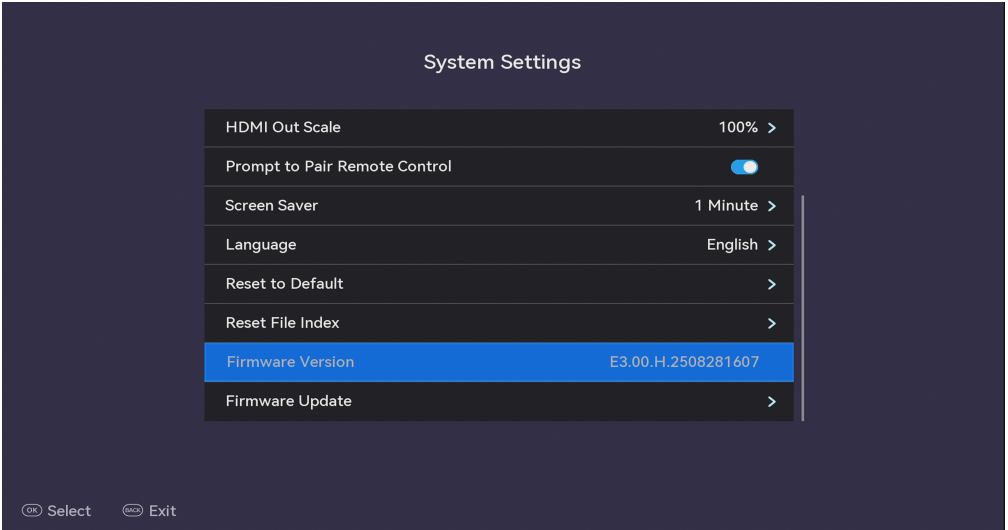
System Settings

HDMI Out Scale 100% >

Prompt to Pair Remote Control

Screen Saver 1 Minute >

Language English >

Reset to Default >

Reset File Index >

Firmware Version E3.00.H.2508281607

Firmware Update >

OK Select BACK Exit